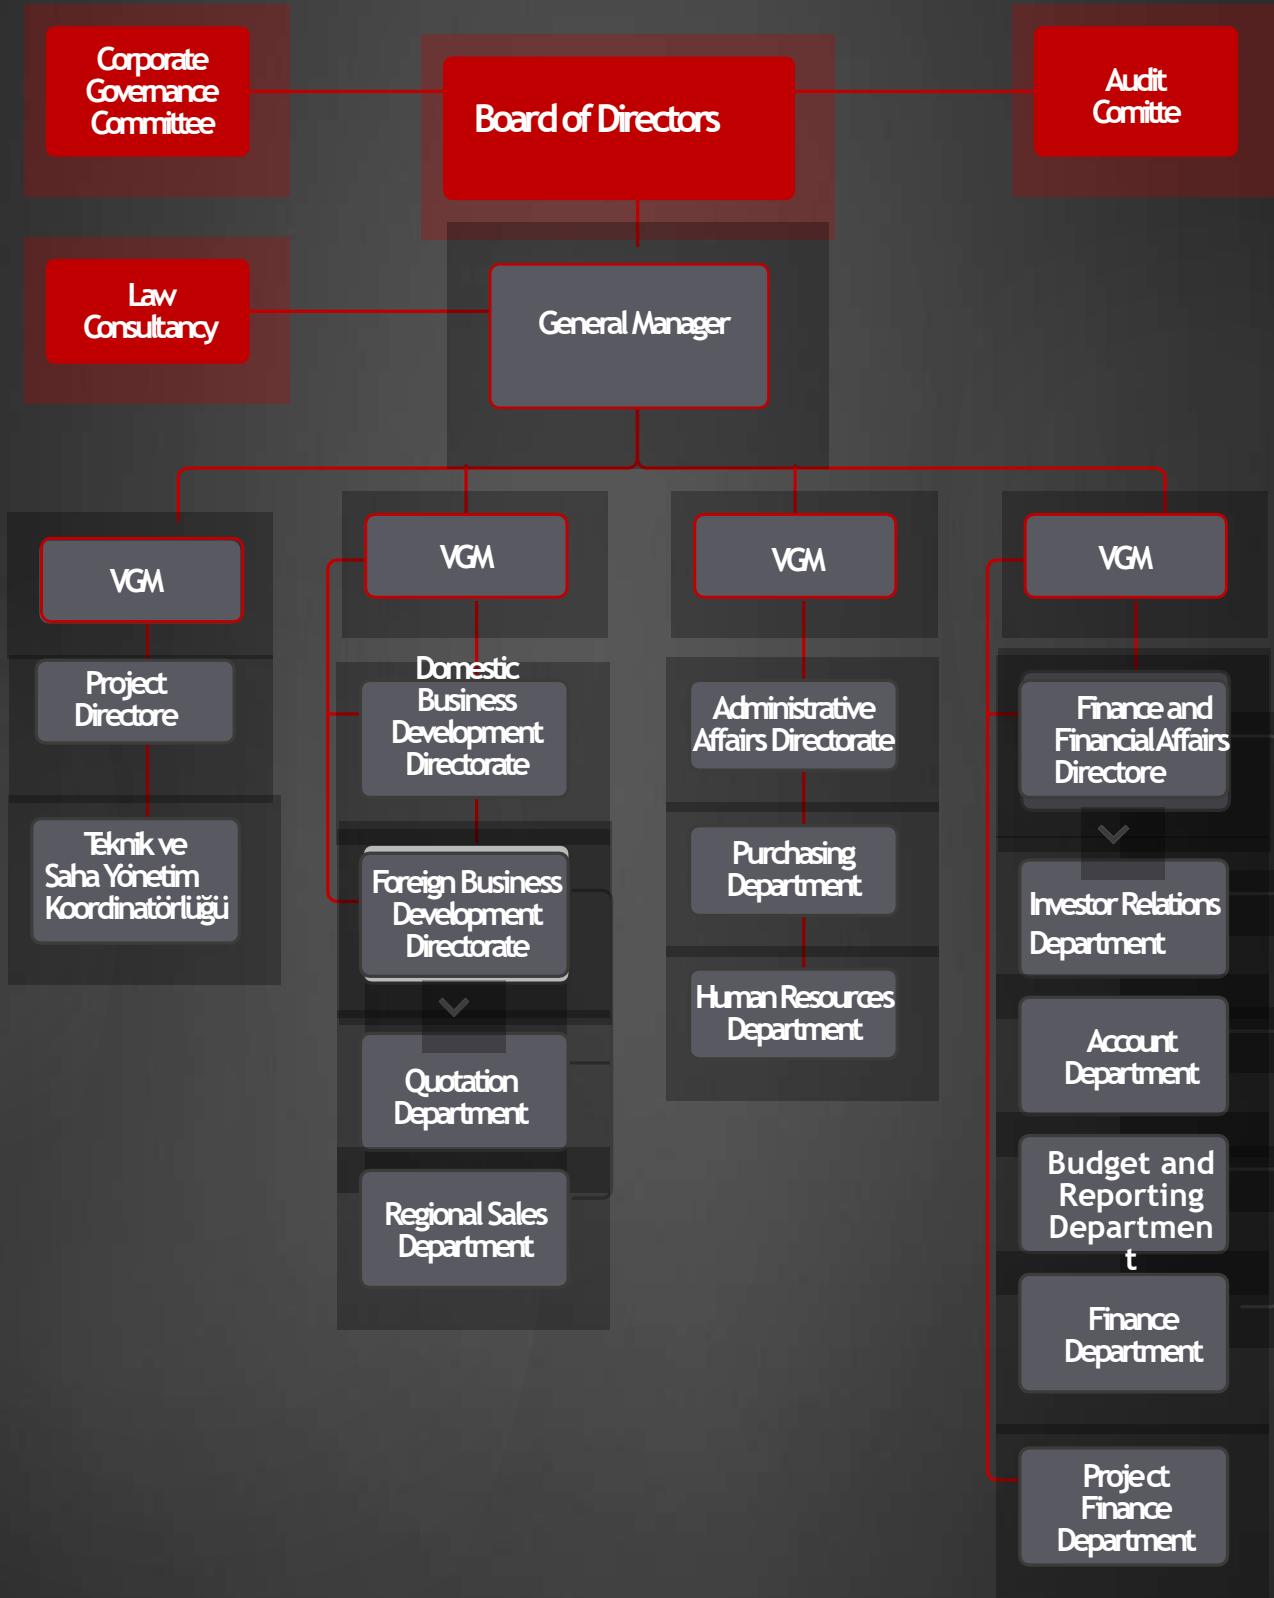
Corporate Governance Committee

Board of Directors

Audit Comitte

Law Consultancy

General Manager

VGM

Project Directore

Teknik ve Saha Yönetim Koordinatörlüğü

VGM

Domestic Business Development Directorate

Foreign Business Development Directorate

Quotation Department

Regional Sales Department

VGM

Administrative Affairs Directorate

Purchasing Department

Human Resources Department

VGM

Finance and Financial Affairs Directore

Investor Relations Department

Account Department

Budget and Reporting Departmen t

Finance Department

Project Finance Department